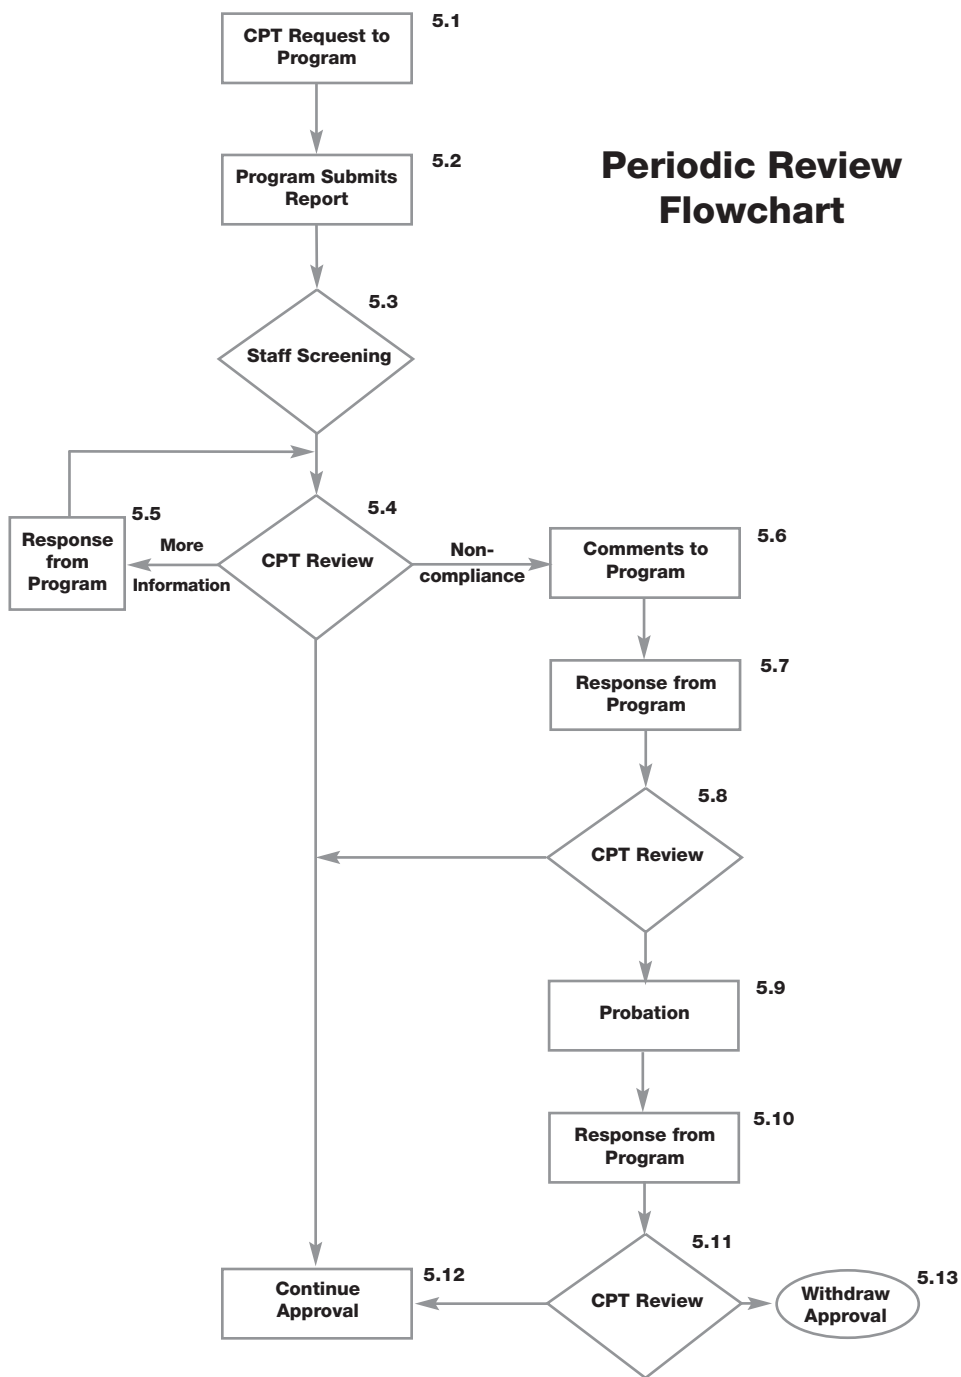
Periodic Review Flowchart

CPT Request to Program 5.1

Program Submits Report 5.2

Staff Screening 5.3

CPT Review 5.4

Response from Program 5.5

More Information

Non-compliance

Comments to Program 5.6

Response from Program 5.7

CPT Review 5.8

Probation 5.9

Response from Program 5.10

CPT Review 5.11

Continue Approval 5.12

Withdraw Approval 5.13